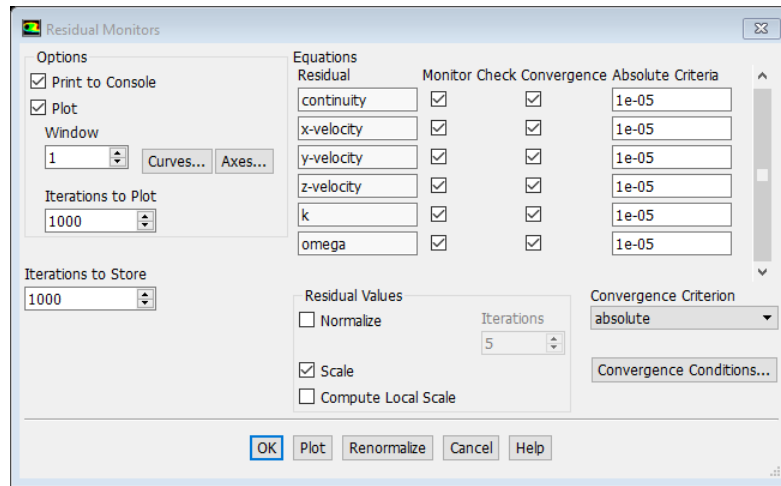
Residual Monitors

Options

Print to Console

Plot

Window

1

Curves... Axes...

Iterations to Plot

1000

Iterations to Store

1000

Equations

| Residual | Monitor | Check Convergence | Absolute Criteria |
|---|---|---|---|
| continuity | ☑ | ☑ | 1e-05 |
| x-velocity | ☑ | ☑ | 1e-05 |
| y-velocity | ☑ | ☑ | 1e-05 |
| z-velocity | ☑ | ☑ | 1e-05 |
| k | ☑ | ☑ | 1e-05 |
| omega | ☑ | ☑ | 1e-05 |

Residual Values

Normalize

Iterations

5

Scale

Compute Local Scale

Convergence Criterion

absolute

Convergence Conditions...

OK Plot Renormalize Cancel Help